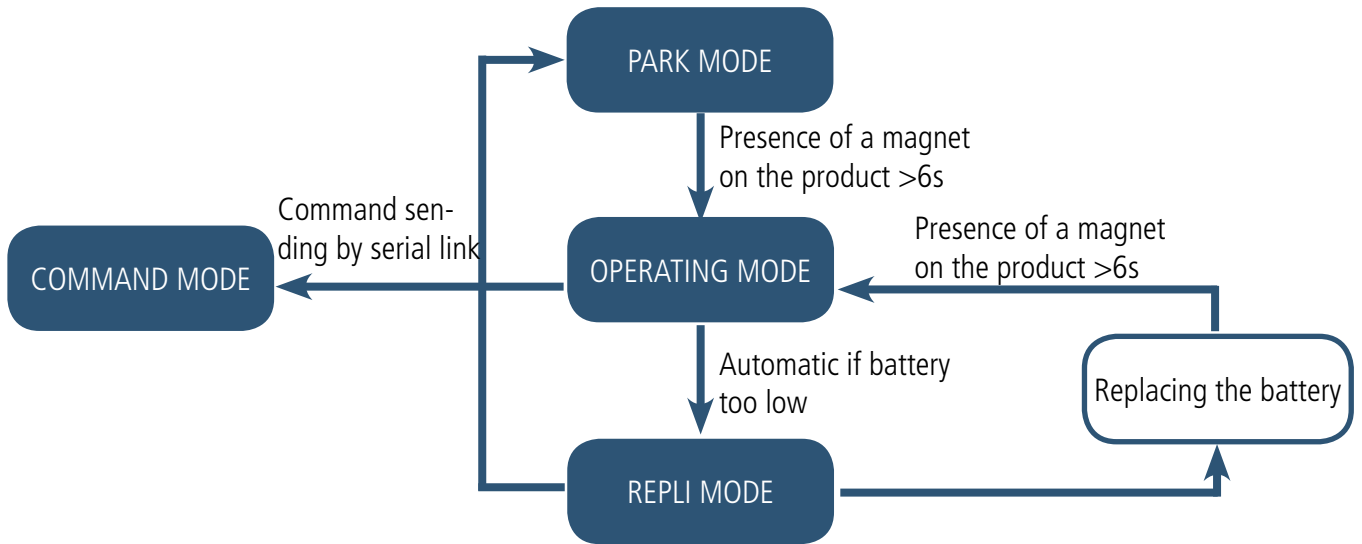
PARK MODE

Presence of a magnet on the product >6s

Command sending by serial link

COMMAND MODE

OPERATING MODE

Presence of a magnet on the product >6s

Automatic if battery too low

Replacing the battery

REPLI MODE